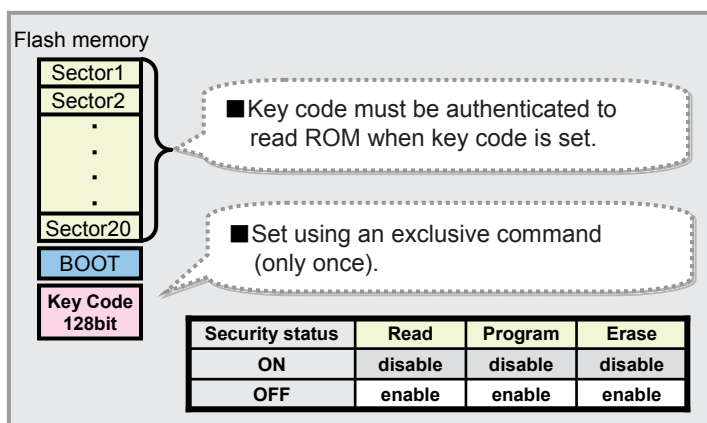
Flash memory

Sector1

Sector2

.
.
.
.

Sector20

BOOT

Key Code 128bit

■Key code must be authenticated to read ROM when key code is set.

■Set using an exclusive command (only once).

| Security status | Read | Program | Erase |
|---|---|---|---|
| ON | disable | disable | disable |
| OFF | enable | enable | enable |